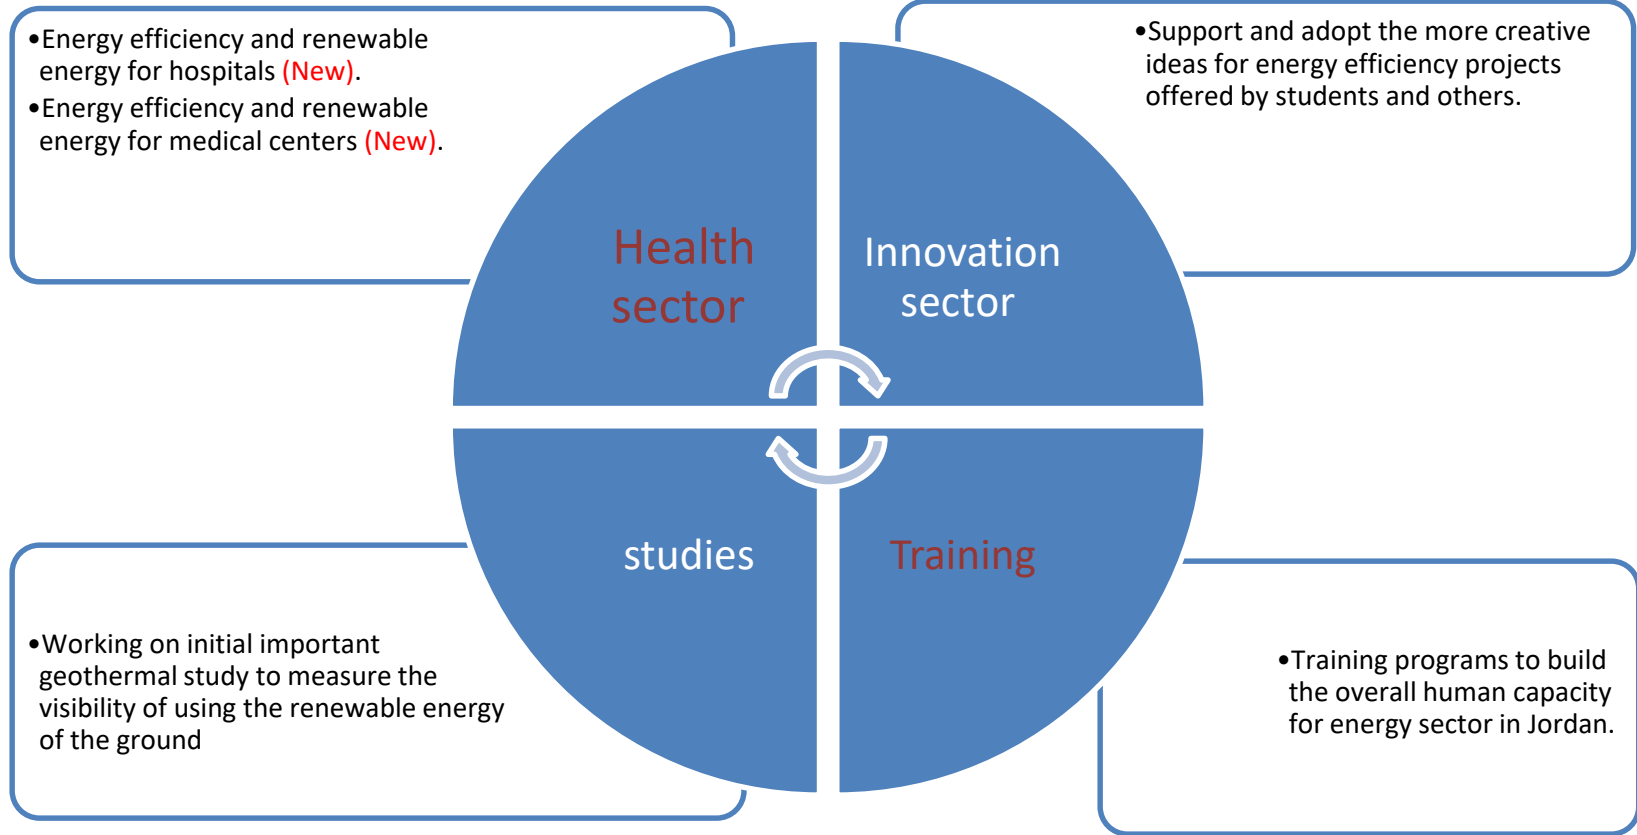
•Energy efficiency and renewable energy for hospitals (New).

•Energy efficiency and renewable energy for medical centers (New).

•Support and adopt the more creative ideas for energy efficiency projects offered by students and others.

Health sector

Innovation sector

studies

Training

•Working on initial important geothermal study to measure the visibility of using the renewable energy of the ground

•Training programs to build the overall human capacity for energy sector in Jordan.